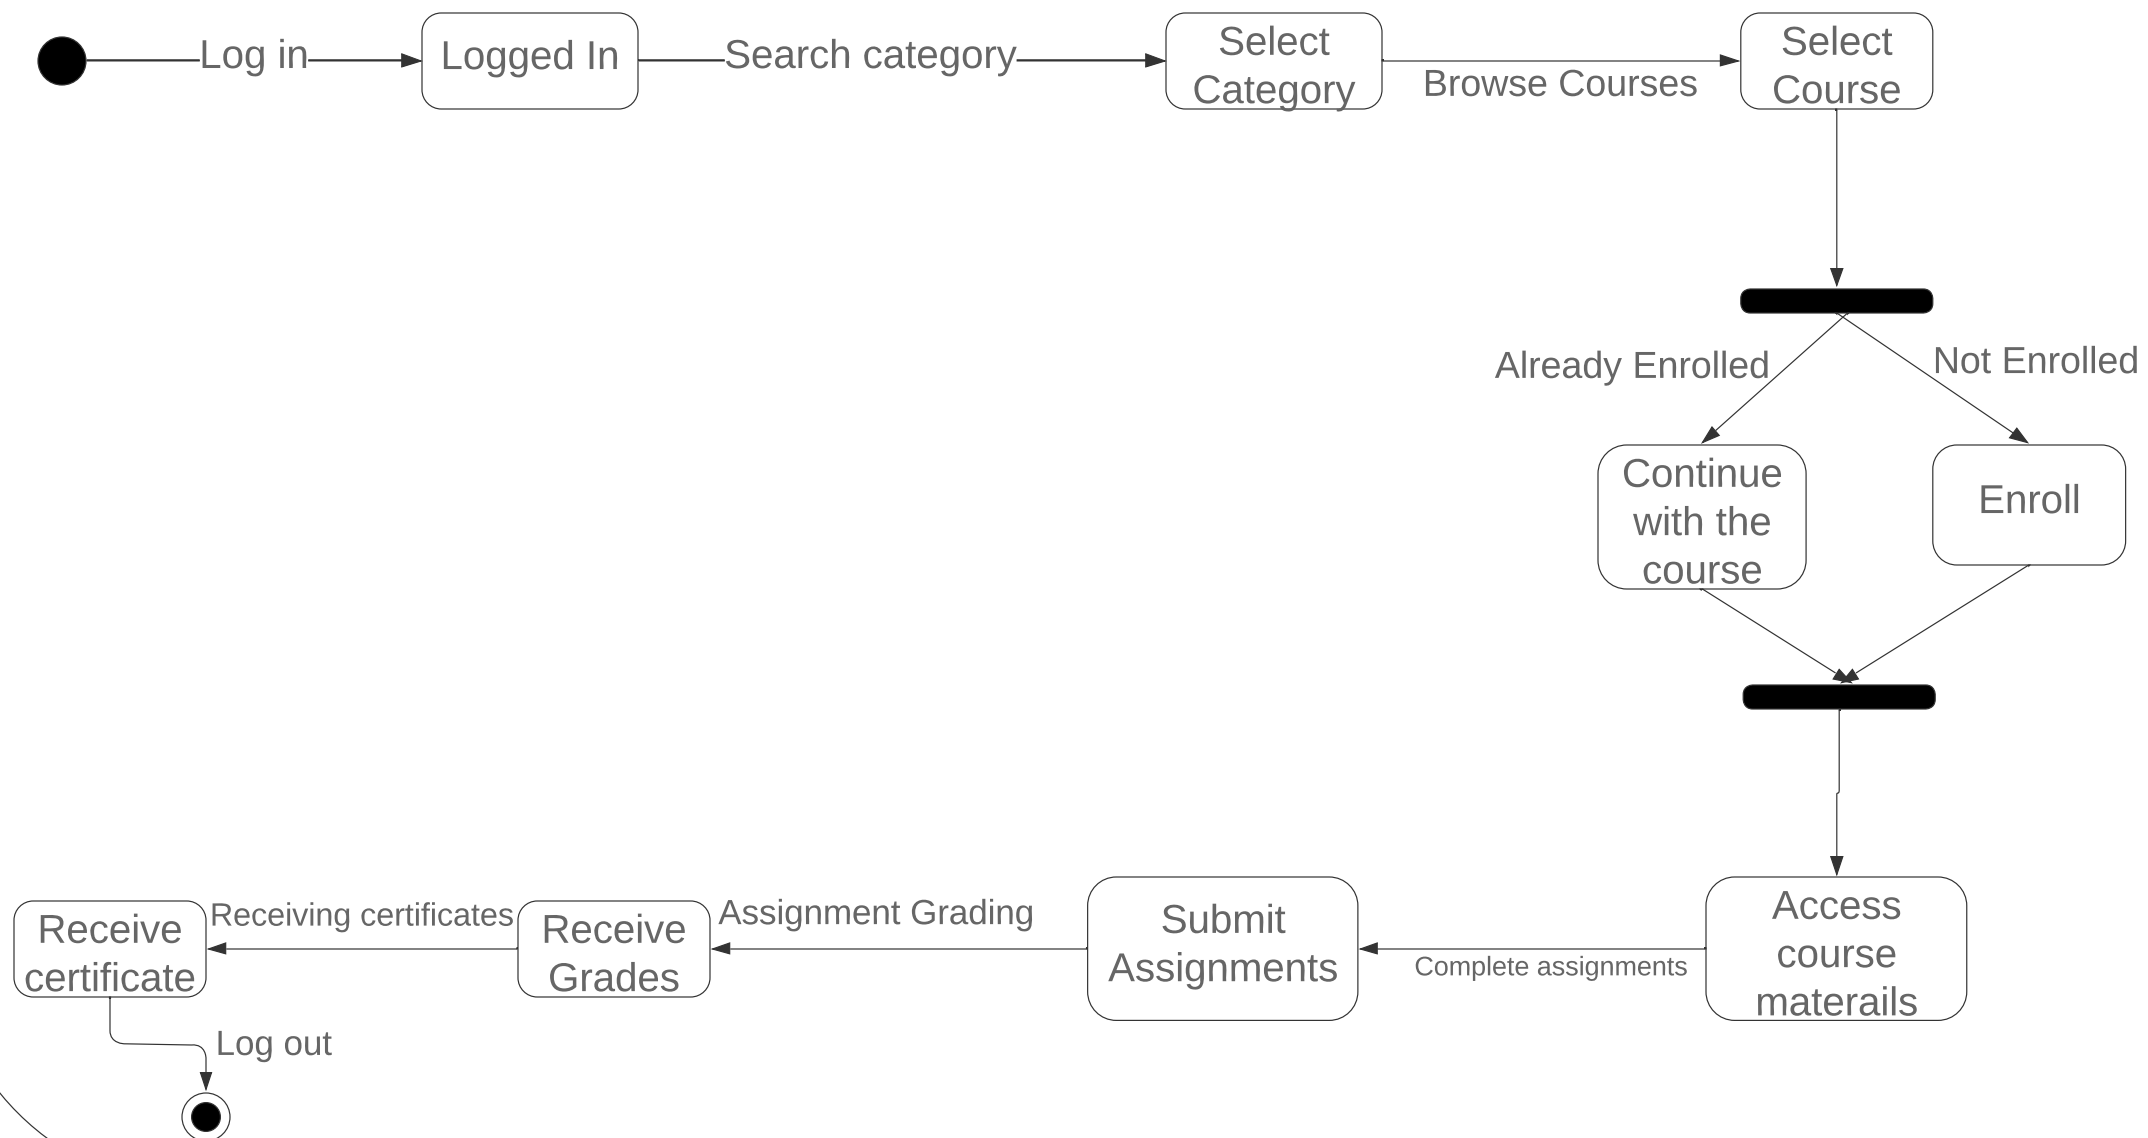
Log in

Logged In

Search category

Select Category

Browse Courses

Select Course

Already Enrolled

Not Enrolled

Continue with the course

Enroll

Access course materails

Complete assignments

Submit Assignments

Assignment Grading

Receive Grades

Receiving certificates

Receive certificate

Log out